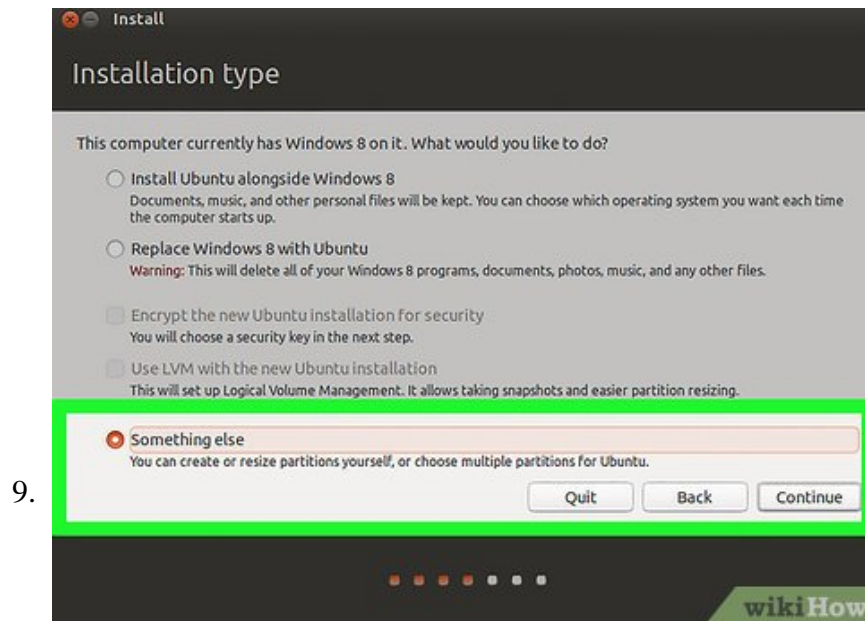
Install

Installation type

This computer currently has Windows 8 on it. What would you like to do?

Install Ubuntu alongside Windows 8
Documents, music, and other personal files will be kept. You can choose which operating system you want each time the computer starts up.

Replace Windows 8 with Ubuntu
Warning: This will delete all of your Windows 8 programs, documents, photos, music, and any other files.

Encrypt the new Ubuntu installation for security
You will choose a security key in the next step.

Use LVM with the new Ubuntu installation
This will set up Logical Volume Management. It allows taking snapshots and easier partition resizing.

Something else
You can create or resize partitions yourself, or choose multiple partitions for Ubuntu.

9.

Quit Back Continue

wikiHow